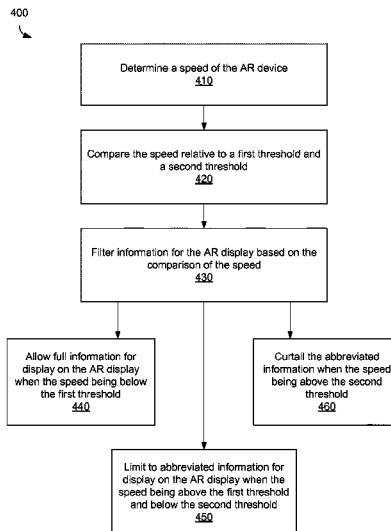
400

Determine a speed of the AR device
410

Compare the speed relative to a first threshold and a second threshold
420

Filter information for the AR display based on the comparison of the speed
430

Allow full information for display on the AR display when the speed being below the first threshold
440

Curtail the abbreviated information when the speed being above the second threshold
460

Limit to abbreviated information for display on the AR display when the speed being above the first threshold and below the second threshold
450